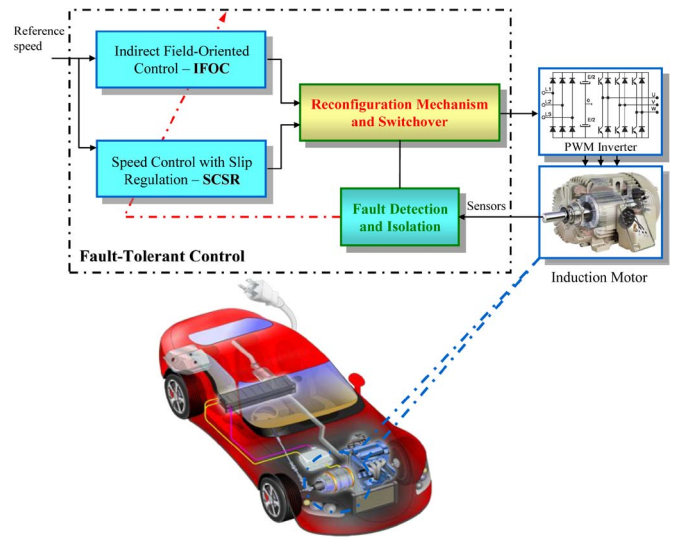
Reference speed

Indirect Field-Oriented Control – **IFOC**

Speed Control with Slip Regulation – **SCSR**

Reconfiguration Mechanism and Switchover

Fault Detection and Isolation

Sensors

**Fault-Tolerant Control**

L1
L2
L3
E/2
0
E/2
U
V
W

PWM Inverter

Induction Motor